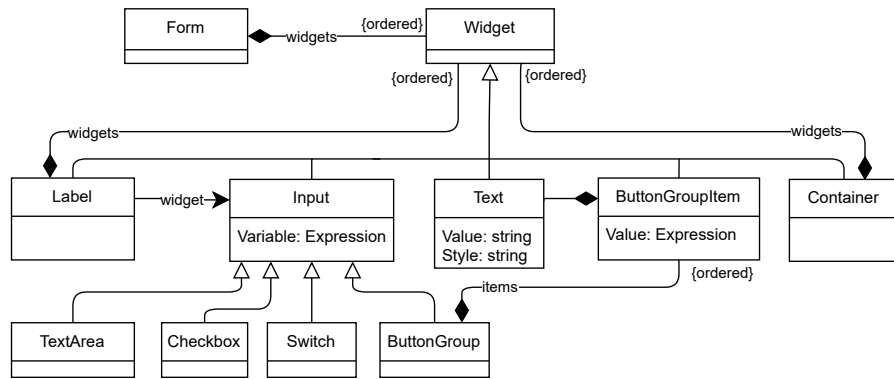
Form

widgets

{ordered}

Widget

{ordered}

{ordered}

widgets

widgets

Label

widget

Input

Variable: Expression

Text

Value: string
Style: string

ButtonGroupItem

Value: Expression

Container

{ordered}

items

TextArea

Checkbox

Switch

ButtonGroup